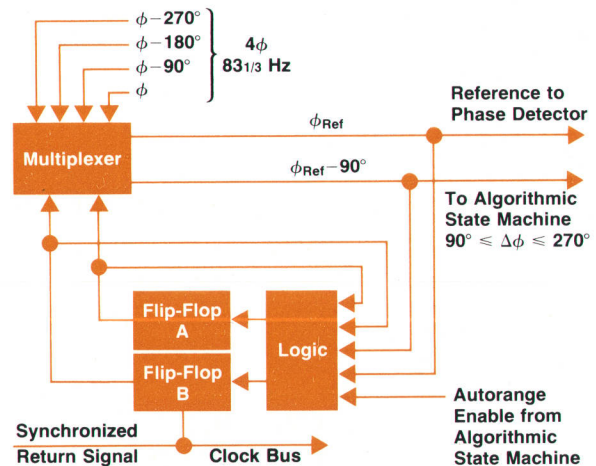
$\phi-270°$
$\phi-180°$
$\phi-90°$
$\phi$
$4\phi$
$83\frac{1}{3}$ Hz

Multiplexer

$\phi_{Ref}$

Reference to Phase Detector

$\phi_{Ref}-90°$

To Algorithmic State Machine $90° \leq \Delta\phi \leq 270°$

Flip-Flop A

Flip-Flop B

Logic

Autorange Enable from Algorithmic State Machine

Synchronized Return Signal

Clock Bus